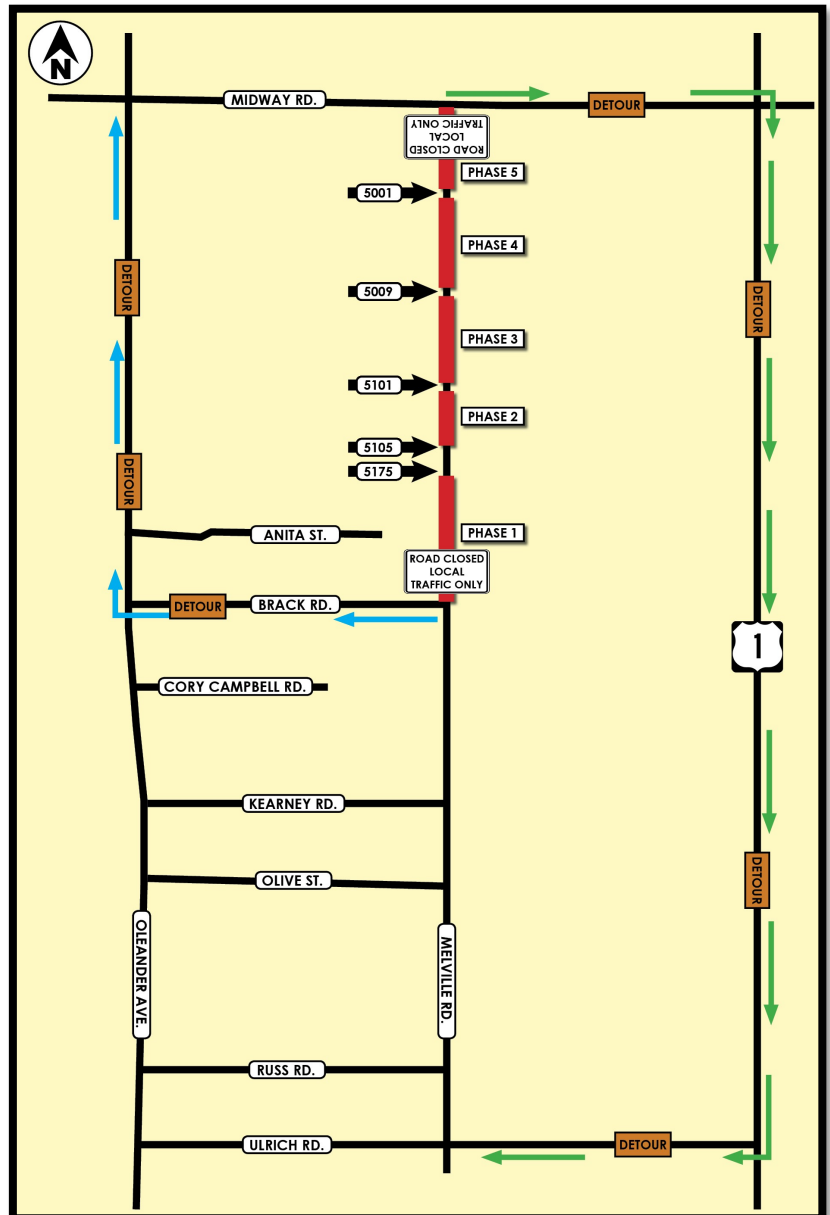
N

MIDWAY RD.

DETOUR

ROAD CLOSED LOCAL TRAFFIC ONLY

PHASE 5

5001

PHASE 4

5009

DETOUR

DETOUR

PHASE 3

5101

PHASE 2

5105

5175

DETOUR

ANITA ST.

PHASE 1

ROAD CLOSED LOCAL TRAFFIC ONLY

DETOUR

BRACK RD.

1

CORY CAMPBELL RD.

KEARNEY RD.

OLIVE ST.

DETOUR

OLEANDER AVE.

MELVILLE RD.

RUSS RD.

ULRICH RD.

DETOUR